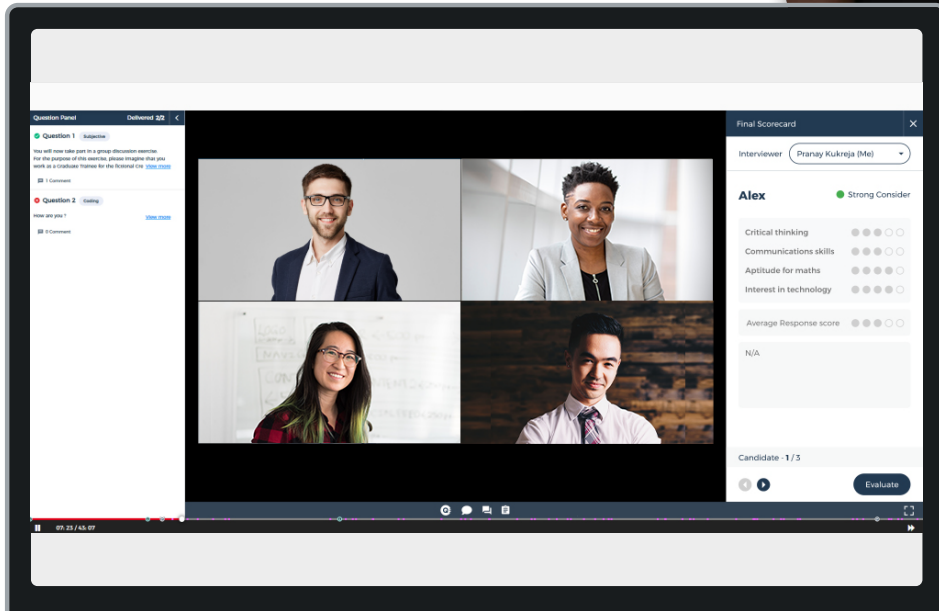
Question Panel
Delivered 2/2

Question 1 Subjective

You will now take part in a group discussion exercise. For the purpose of this exercise, please imagine that you work as a Graduate Trainee for the fictional Co View more

1 Comment

Question 2 Coding

How are you ? View more

0 Comment

Final Scorecard

Interviewer Pranay Kukreja (Me)

Alex
Strong Consider

Critical thinking
Communications skills
Aptitude for maths
Interest in technology

Average Response score

N/A

Candidate - 1 / 3

Evaluate

07: 23 / 43: 07